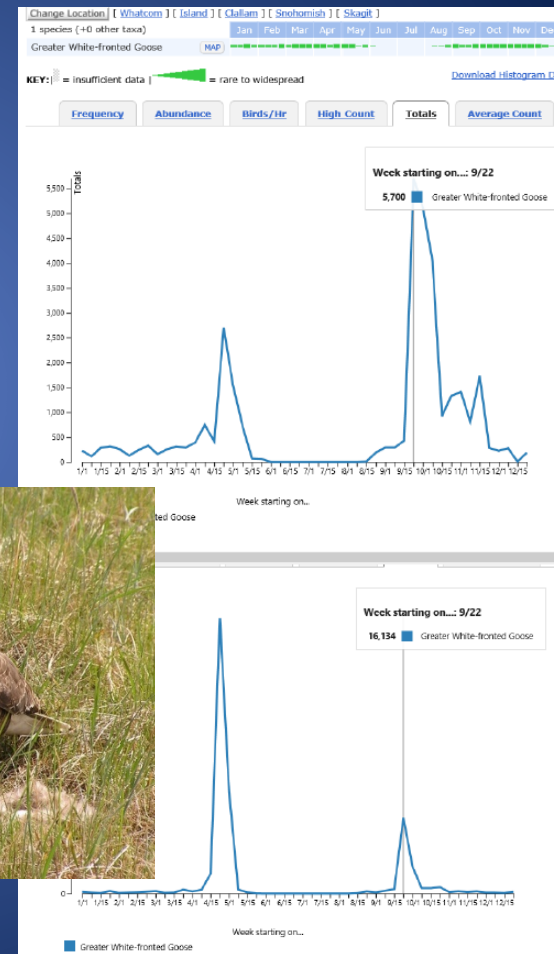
Change Location [ Whatcom ] [ Island ] [ Clallam ] [ Snohomish ] [ Skagit ]
1 species (+0 other taxa)
Greater White-fronted Goose MAP

| Jan | Feb | Mar | Apr | May | Jun | Jul | Aug | Sep | Oct | Nov | De |
|---|---|---|---|---|---|---|---|---|---|---|---|

KEY: = insufficient data | = rare to widespread

Download Histogram D

Frequency Abundance Birds/Hr High Count Totals Average Count

Totals

5,500
5,000
4,500
4,000
3,500
3,000
2,500
2,000
1,500
1,000
500
0

1/1 1/15 2/1 2/15 3/1 3/15 4/1 4/15 5/1 5/15 6/1 6/15 7/1 7/15 8/1 8/15 9/1 9/15 10/1 10/15 11/1 11/15 12/1 12/15

Week starting on...

Week starting on...: 9/22
5,700 Greater White-fronted Goose

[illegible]ted Goose

Week starting on...: 9/22
16,134 Greater White-fronted Goose

0

1/1 1/15 2/1 2/15 3/1 3/15 4/1 4/15 5/1 5/15 6/1 6/15 7/1 7/15 8/1 8/15 9/1 9/15 10/1 10/15 11/1 11/15 12/1 12/15

Week starting on...

Greater White-fronted Goose